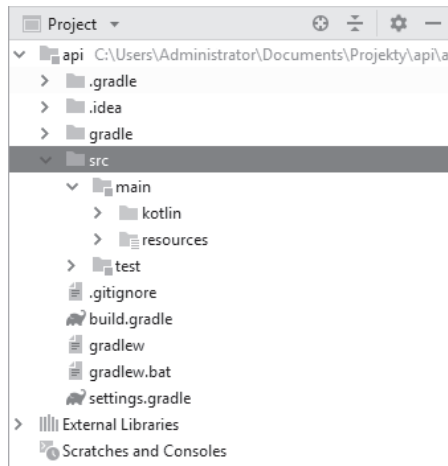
Project

api C:\Users\Administrator\Documents\Projekty\api\a

.gradle

.idea

gradle

src

main

kotlin

resources

test

.gitignore

build.gradle

gradlew

gradlew.bat

settings.gradle

External Libraries

Scratches and Consoles